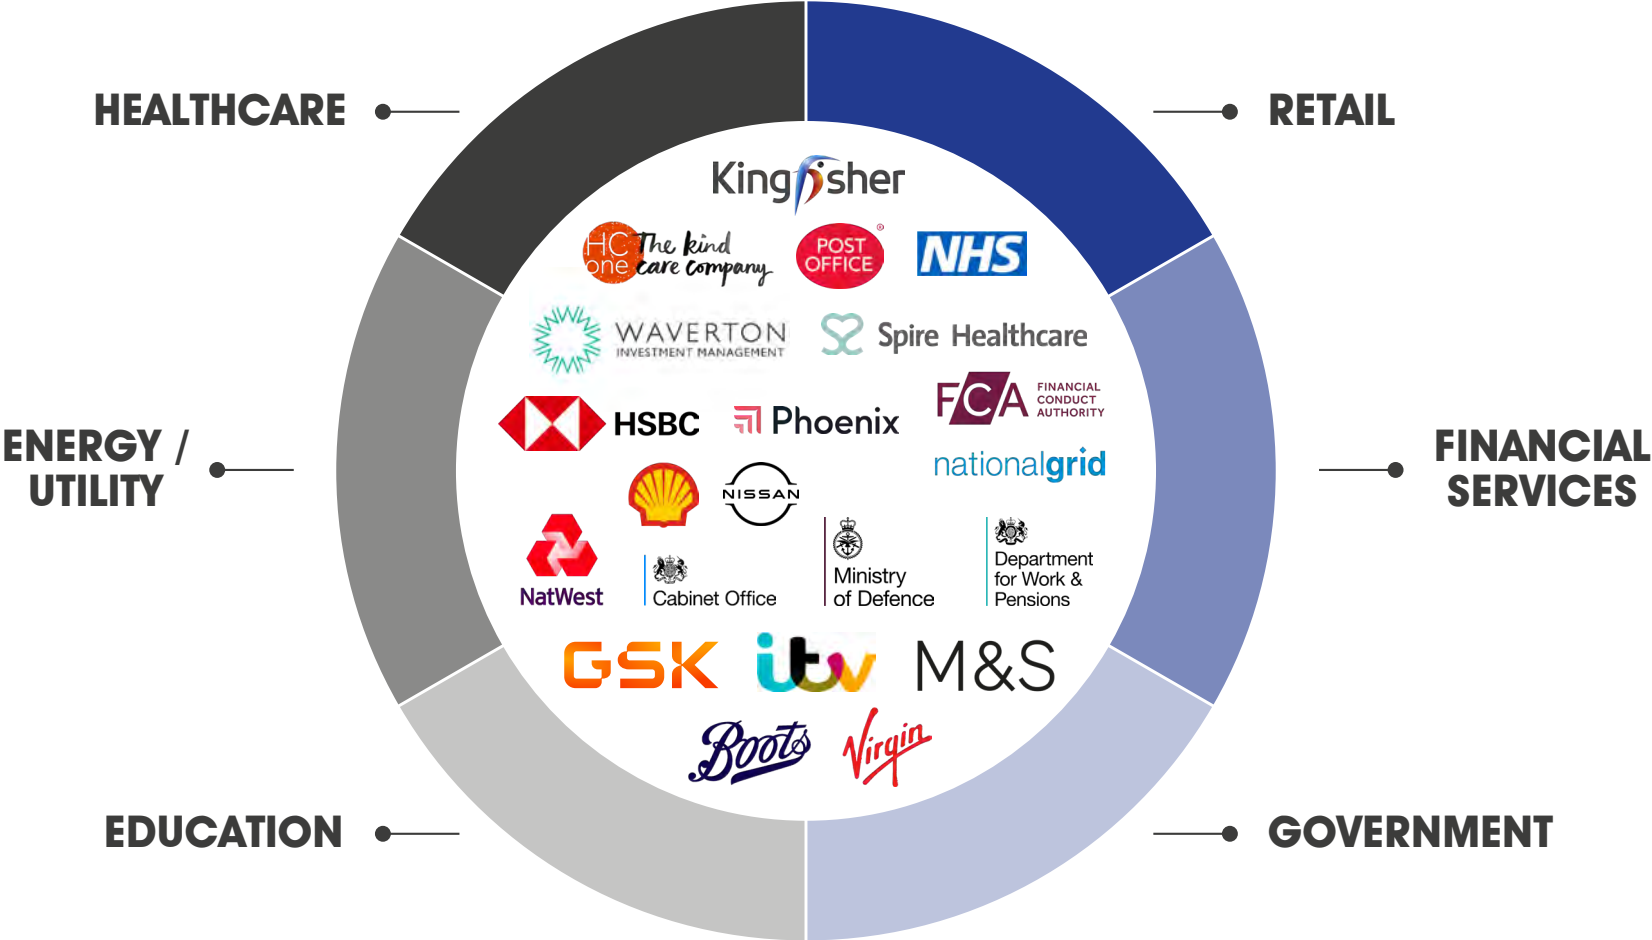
HEALTHCARE

RETAIL

ENERGY / UTILITY

FINANCIAL SERVICES

EDUCATION

GOVERNMENT

Kingfisher

HC one The kind care company

POST OFFICE

NHS

WAVERTON INVESTMENT MANAGEMENT

Spire Healthcare

HSBC

Phoenix

FCA FINANCIAL CONDUCT AUTHORITY

nationalgrid

NISSAN

NatWest

Cabinet Office

Ministry of Defence

Department for Work & Pensions

GSK

itv

M&S

Boots

Virgin